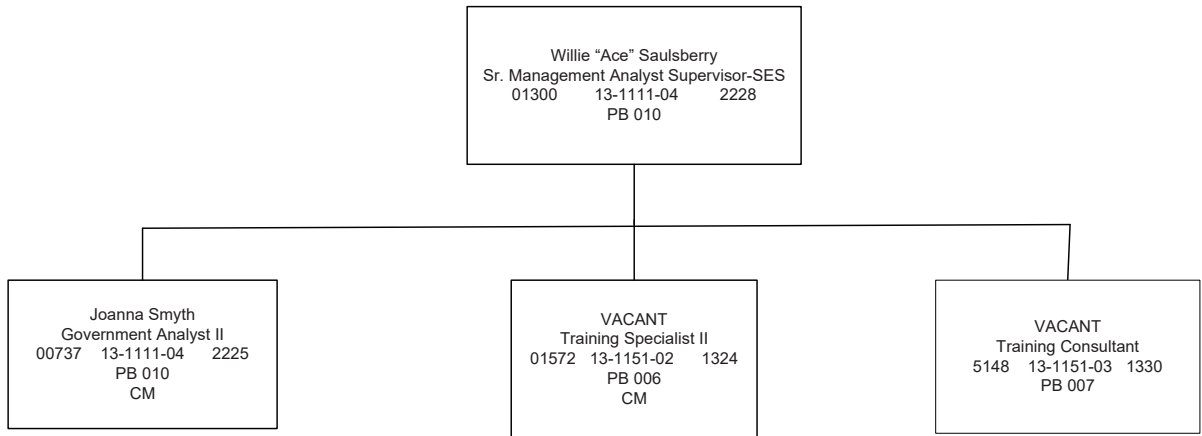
Willie "Ace" Saulsberry
Sr. Management Analyst Supervisor-SES
01300 13-1111-04 2228
PB 010

Joanna Smyth
Government Analyst II
00737 13-1111-04 2225
PB 010
CM

VACANT
Training Specialist II
01572 13-1151-02 1324
PB 006
CM

VACANT
Training Consultant
5148 13-1151-03 1330
PB 007